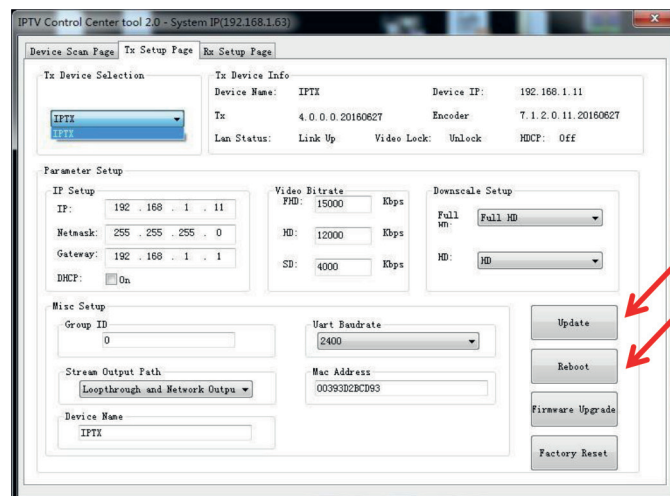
IPTV Control Center tool 2.0 - System IP(192.168.1.63)

Device Scan Page | Tx Setup Page | Rx Setup Page

Tx Device Selection

IPTX

IPTX

Tx Device Info

Device Name: IPTX

Device IP: 192.168.1.11

Tx 4.0.0.0.20160627

Encoder 7.1.2.0.11.20160627

Lan Status: Link Up

Video Lock: Unlock

HDCP: Off

Parameter Setup

IP Setup

IP: 192 . 168 . 1 . 11

Netmask: 255 . 255 . 255 . 0

Gateway: 192 . 168 . 1 . 1

DHCP: On

Video Bitrate

FHD: 15000 Kbps

HD: 12000 Kbps

SD: 4000 Kbps

Downscale Setup

Full HD: Full HD

HD: HD

Misc Setup

Group ID

0

Uart Baudrate

2400

Stream Output Path

Loopthrough and Network Outpu

Mac Address

00393D2BCD93

Device Name

IPTX

Update

Reboot

Firmware Upgrade

Factory Reset